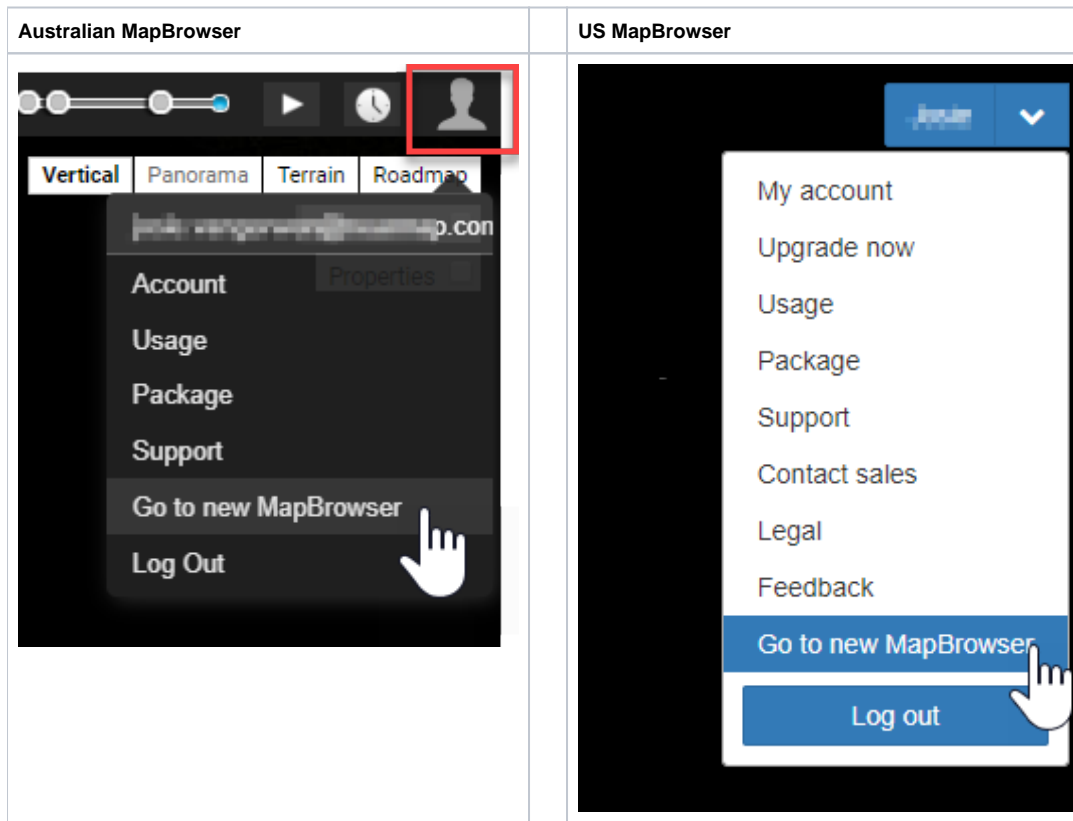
| Australian MapBrowser | | US MapBrowser |
|---|---|---|
| Vertical Panorama Terrain Roadmap<br>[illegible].com<br>Properties<br>Account<br>Usage<br>Package<br>Support<br>Go to new MapBrowser<br>Log Out | | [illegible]<br>My account<br>Upgrade now<br>Usage<br>Package<br>Support<br>Contact sales<br>Legal<br>Feedback<br>Go to new MapBrowser<br>Log out |